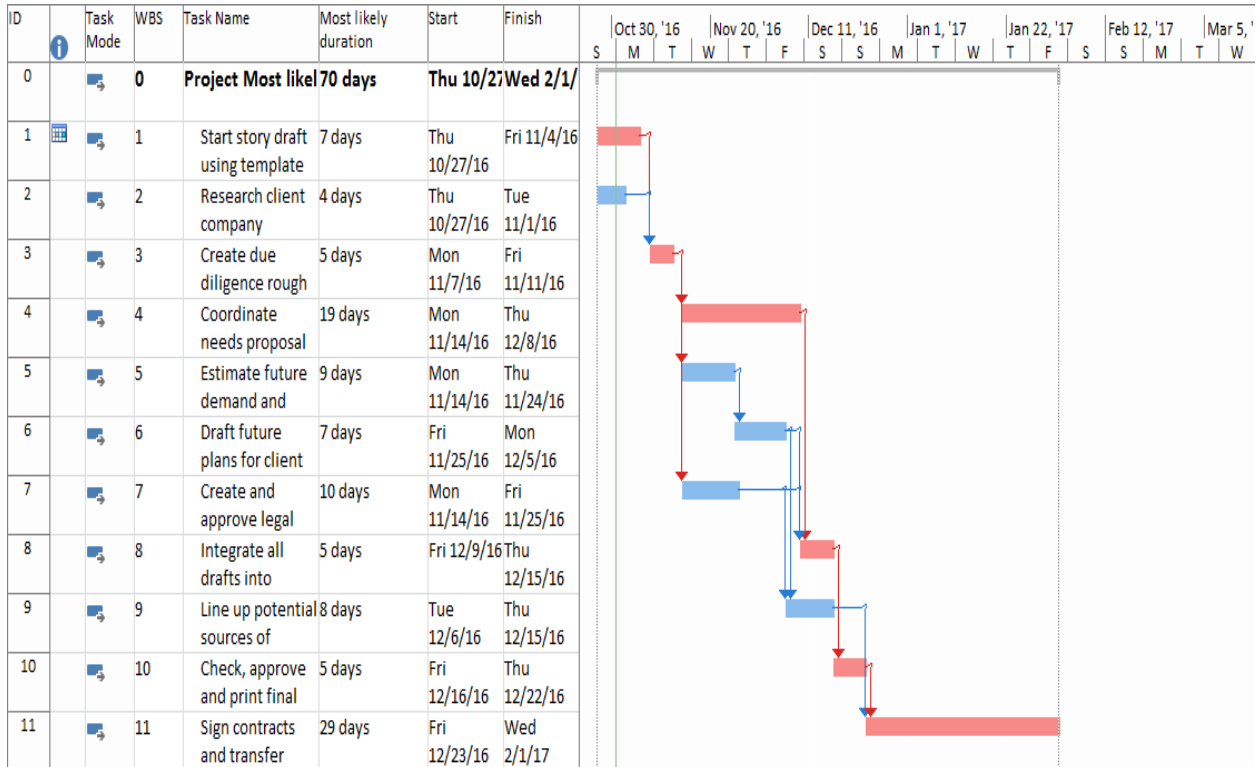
| ID | | Task Mode | WBS | Task Name | Most likely duration | Start | Finish |
|---|---|---|---|---|---|---|---|
| 0 | | | 0 | Project Most likel | 70 days | Thu 10/27 | Wed 2/1/ |
| 1 | | | 1 | Start story draft using template | 7 days | Thu 10/27/16 | Fri 11/4/16 |
| 2 | | | 2 | Research client company | 4 days | Thu 10/27/16 | Tue 11/1/16 |
| 3 | | | 3 | Create due diligence rough | 5 days | Mon 11/7/16 | Fri 11/11/16 |
| 4 | | | 4 | Coordinate needs proposal | 19 days | Mon 11/14/16 | Thu 12/8/16 |
| 5 | | | 5 | Estimate future demand and | 9 days | Mon 11/14/16 | Thu 11/24/16 |
| 6 | | | 6 | Draft future plans for client | 7 days | Fri 11/25/16 | Mon 12/5/16 |
| 7 | | | 7 | Create and approve legal | 10 days | Mon 11/14/16 | Fri 11/25/16 |
| 8 | | | 8 | Integrate all drafts into | 5 days | Fri 12/9/16 | Thu 12/15/16 |
| 9 | | | 9 | Line up potential sources of | 8 days | Tue 12/6/16 | Thu 12/15/16 |
| 10 | | | 10 | Check, approve and print final | 5 days | Fri 12/16/16 | Thu 12/22/16 |
| 11 | | | 11 | Sign contracts and transfer | 29 days | Fri 12/23/16 | Wed 2/1/17 |

Oct 30, '16 | Nov 20, '16 | Dec 11, '16 | Jan 1, '17 | Jan 22, '17 | Feb 12, '17 | Mar 5, '
S | M | T | W | T | F | S | S | M | T | W | T | F | S | S | M | T | W